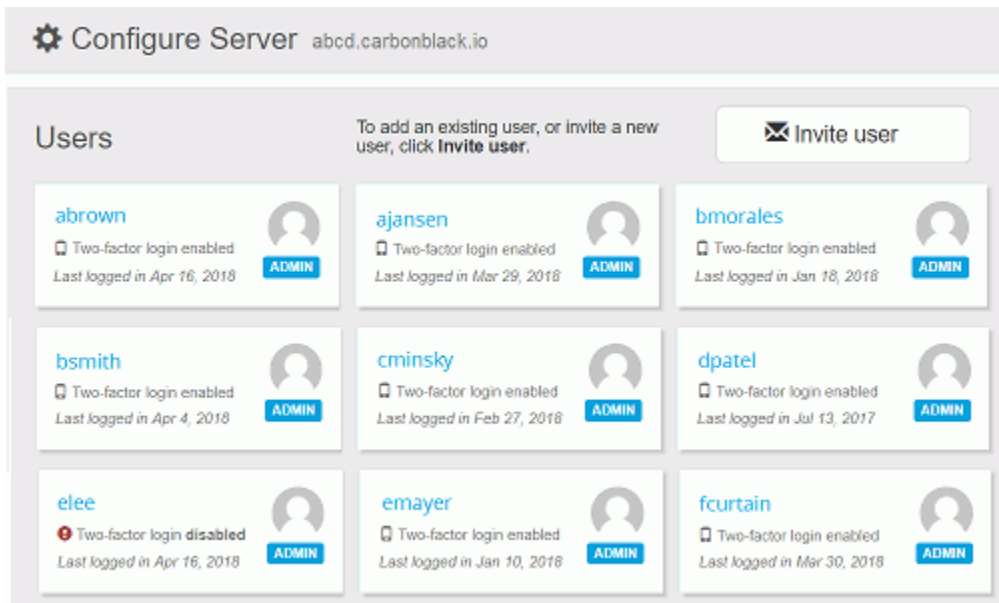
Configure Server abcd.carbonblack.io

Users

To add an existing user, or invite a new user, click **Invite user**.

Invite user

abrown
Two-factor login enabled
Last logged in Apr 16, 2018
ADMIN

ajansen
Two-factor login enabled
Last logged in Mar 29, 2018
ADMIN

bmorales
Two-factor login enabled
Last logged in Jan 18, 2018
ADMIN

bsmith
Two-factor login enabled
Last logged in Apr 4, 2018
ADMIN

cminsky
Two-factor login enabled
Last logged in Feb 27, 2018
ADMIN

dpatel
Two-factor login enabled
Last logged in Jul 13, 2017
ADMIN

elee
Two-factor login **disabled**
Last logged in Apr 16, 2018
ADMIN

emayer
Two-factor login enabled
Last logged in Jan 10, 2018
ADMIN

fcurtain
Two-factor login enabled
Last logged in Mar 30, 2018
ADMIN